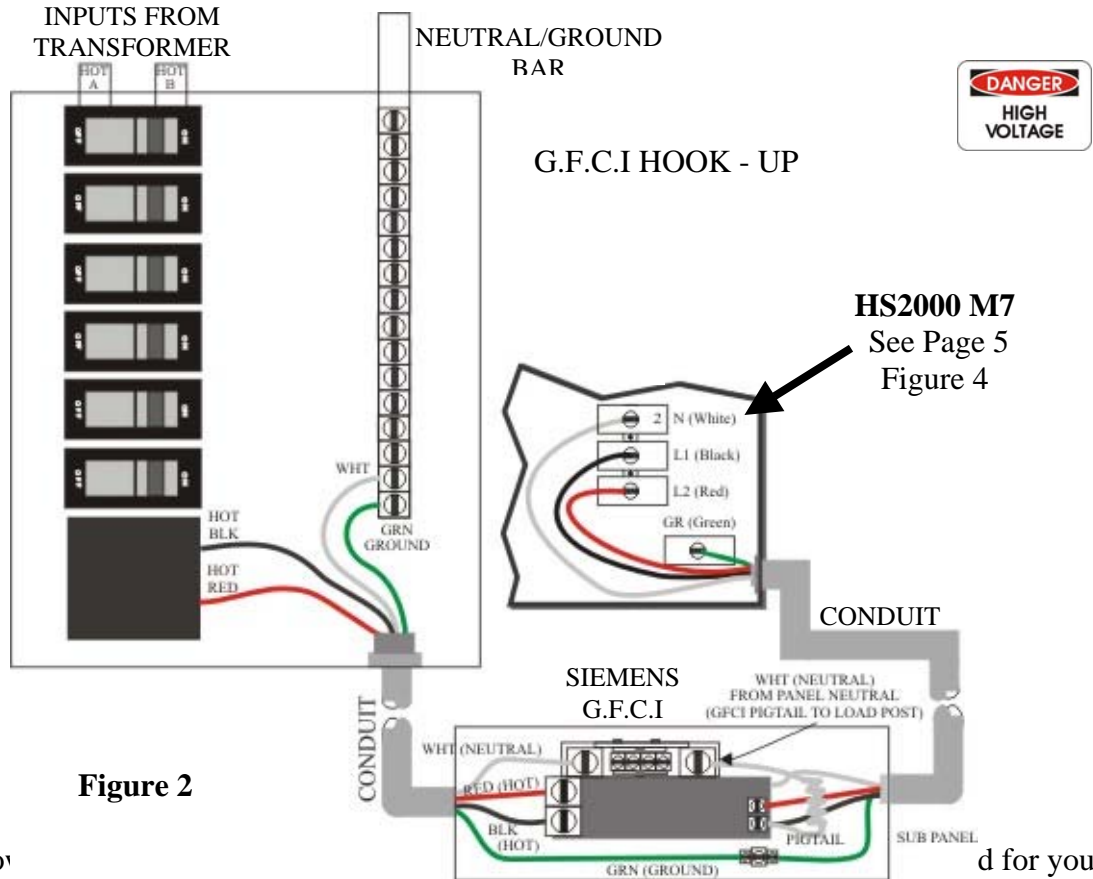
INPUTS FROM TRANSFORMER

HOT A

HOT B

NEUTRAL/GROUND BAR

DANGER

HIGH VOLTAGE

G.F.C.I HOOK - UP

HS2000 M7
See Page 5
Figure 4

2 N (White)

L1 (Black)

L2 (Red)

GR (Green)

WHT

HOT BLK

HOT RED

GRN GROUND

CONDUIT

SIEMENS G.F.C.I

WHT (NEUTRAL) FROM PANEL NEUTRAL (GFCI PIGTAIL TO LOAD POST)

CONDUIT

WHT (NEUTRAL)

RED (HOT)

BLK (HOT)

PIGTAIL

SUB PANEL

GRN (GROUND)

Figure 2

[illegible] d for you